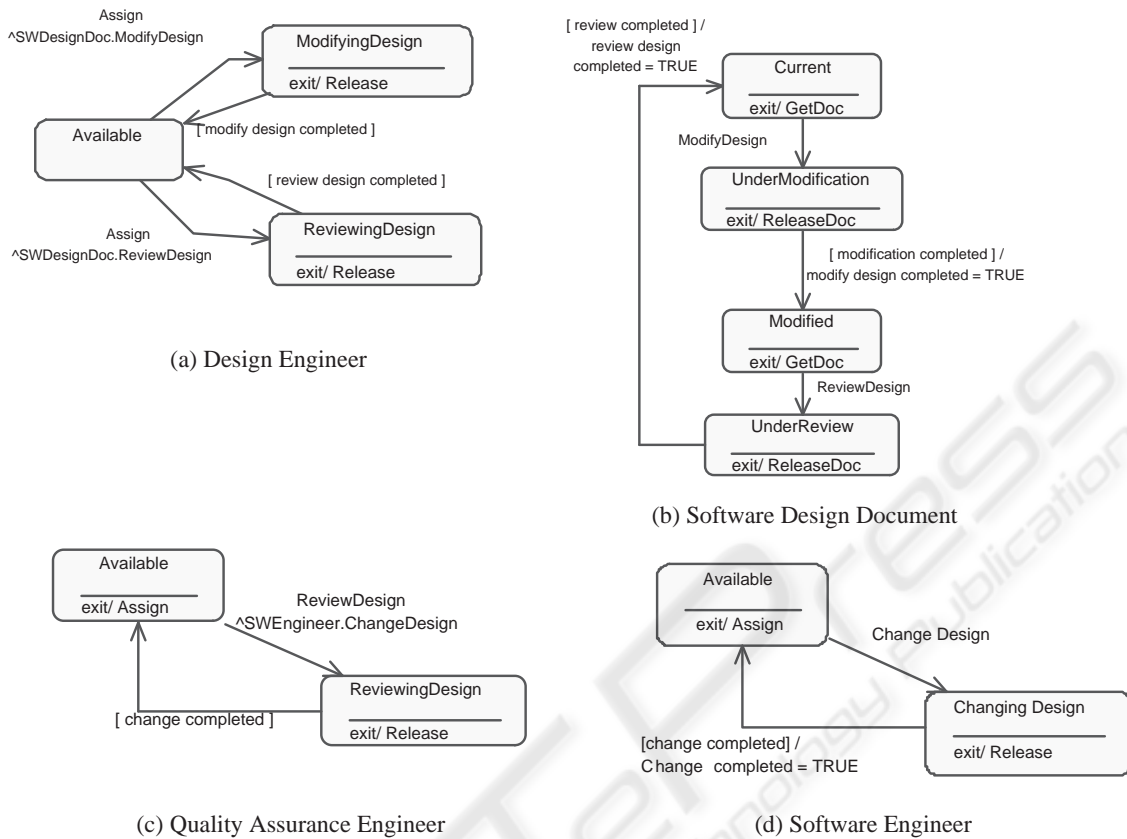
Assign
^SWDesignDoc.ModifyDesign

ModifyingDesign

exit/ Release

Available

[ modify design completed ]

[ review design completed ]

Assign
^SWDesignDoc.ReviewDesign

ReviewingDesign

exit/ Release

(a) Design Engineer

[ review completed ] /
review design
completed = TRUE

Current

exit/ GetDoc

ModifyDesign

UnderModification

exit/ ReleaseDoc

[ modification completed ] /
modify design completed = TRUE

Modified

exit/ GetDoc

ReviewDesign

UnderReview

exit/ ReleaseDoc

(b) Software Design Document

Available

exit/ Assign

ReviewDesign
^SWEngineer.ChangeDesign

ReviewingDesign

exit/ Release

[ change completed ]

(c) Quality Assurance Engineer

Available

exit/ Assign

Change Design

Changing Design

exit/ Release

[change completed] /
Change completed = TRUE

(d) Software Engineer